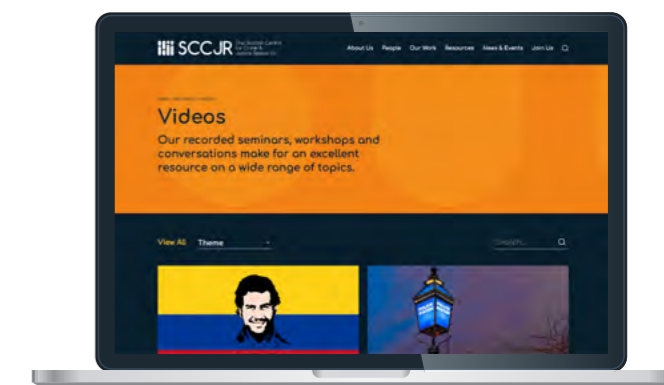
SCCJR The Scottish Centre for Crime & Justice Research

About Us People Our Work Resources News & Events Join Us

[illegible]

Videos

Our recorded seminars, workshops and conversations make for an excellent resource on a wide range of topics.

View All Theme

Search...